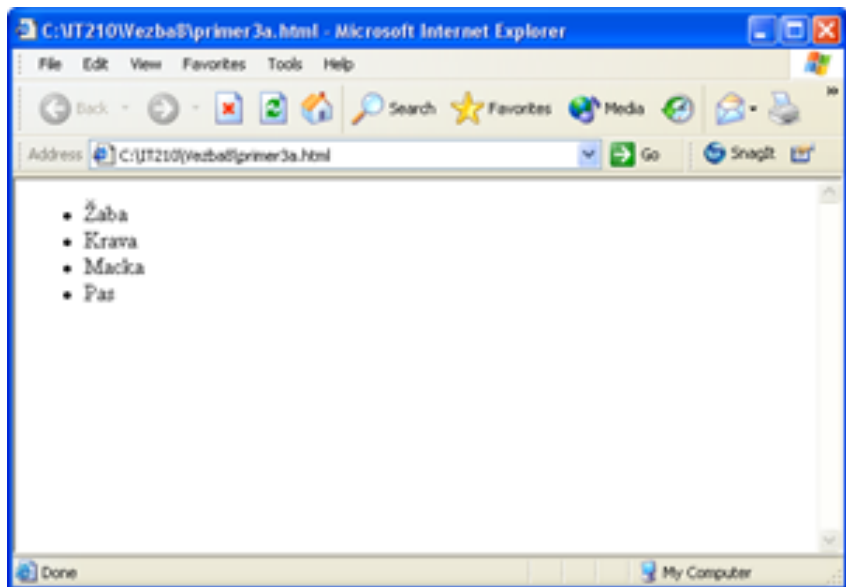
C:\IT210\Vezba8\primer3a.html - Microsoft Internet Explorer

File Edit View Favorites Tools Help

Back Search Favorites Media

Address C:\IT210\Vezba8\primer3a.html Go SnagIt

- Žaba
- Krava
- Macka
- Pas

Done My Computer